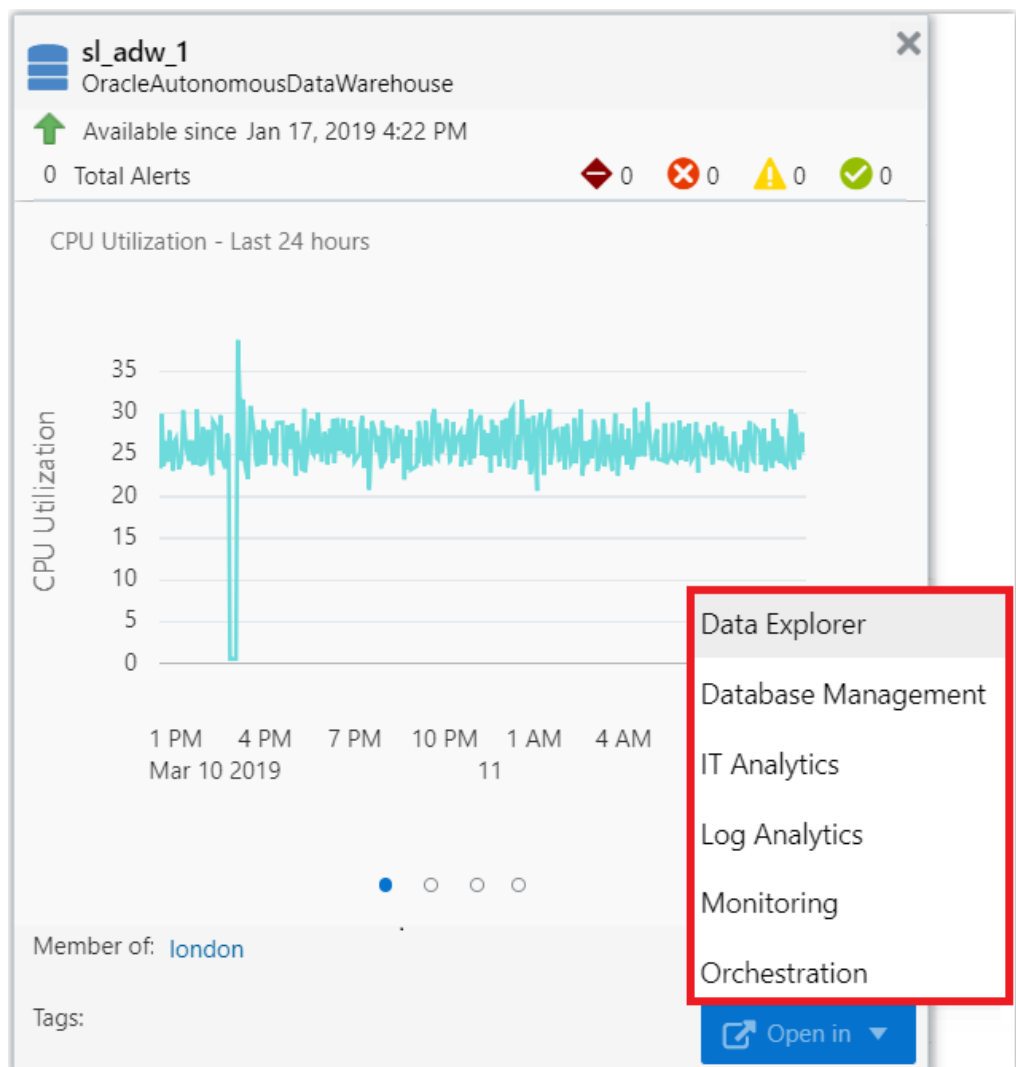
sl_adw_1
OracleAutonomousDataWarehouse

Available since Jan 17, 2019 4:22 PM

0 Total Alerts 0 0 0 0

CPU Utilization - Last 24 hours

CPU Utilization

35
30
25
20
15
10
5
0

1 PM 4 PM 7 PM 10 PM 1 AM 4 AM
Mar 10 2019 11

Data Explorer
Database Management
IT Analytics
Log Analytics
Monitoring
Orchestration

Member of: london

Tags:

Open in